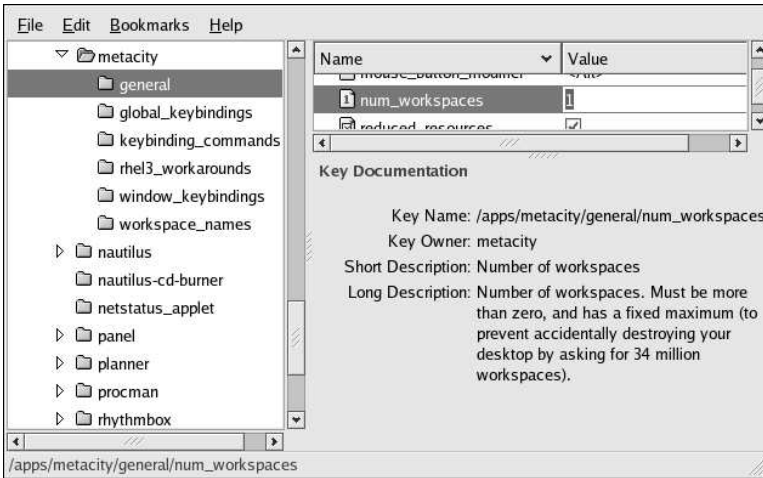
File Edit Bookmarks Help

metacity
general
global_keybindings
keybinding_commands
rhel3_workarounds
window_keybindings
workspace_names
nautilus
nautilus-cd-burner
netstatus_applet
panel
planner
procman
rhythmbox

| Name | Value |
|---|---|
| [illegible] | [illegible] |
| num_workspaces | 1 |
| reduced_resources | ✓ |

Key Documentation

Key Name: /apps/metacity/general/num_workspaces
Key Owner: metacity
Short Description: Number of workspaces
Long Description: Number of workspaces. Must be more than zero, and has a fixed maximum (to prevent accidentally destroying your desktop by asking for 34 million workspaces).

/apps/metacity/general/num_workspaces